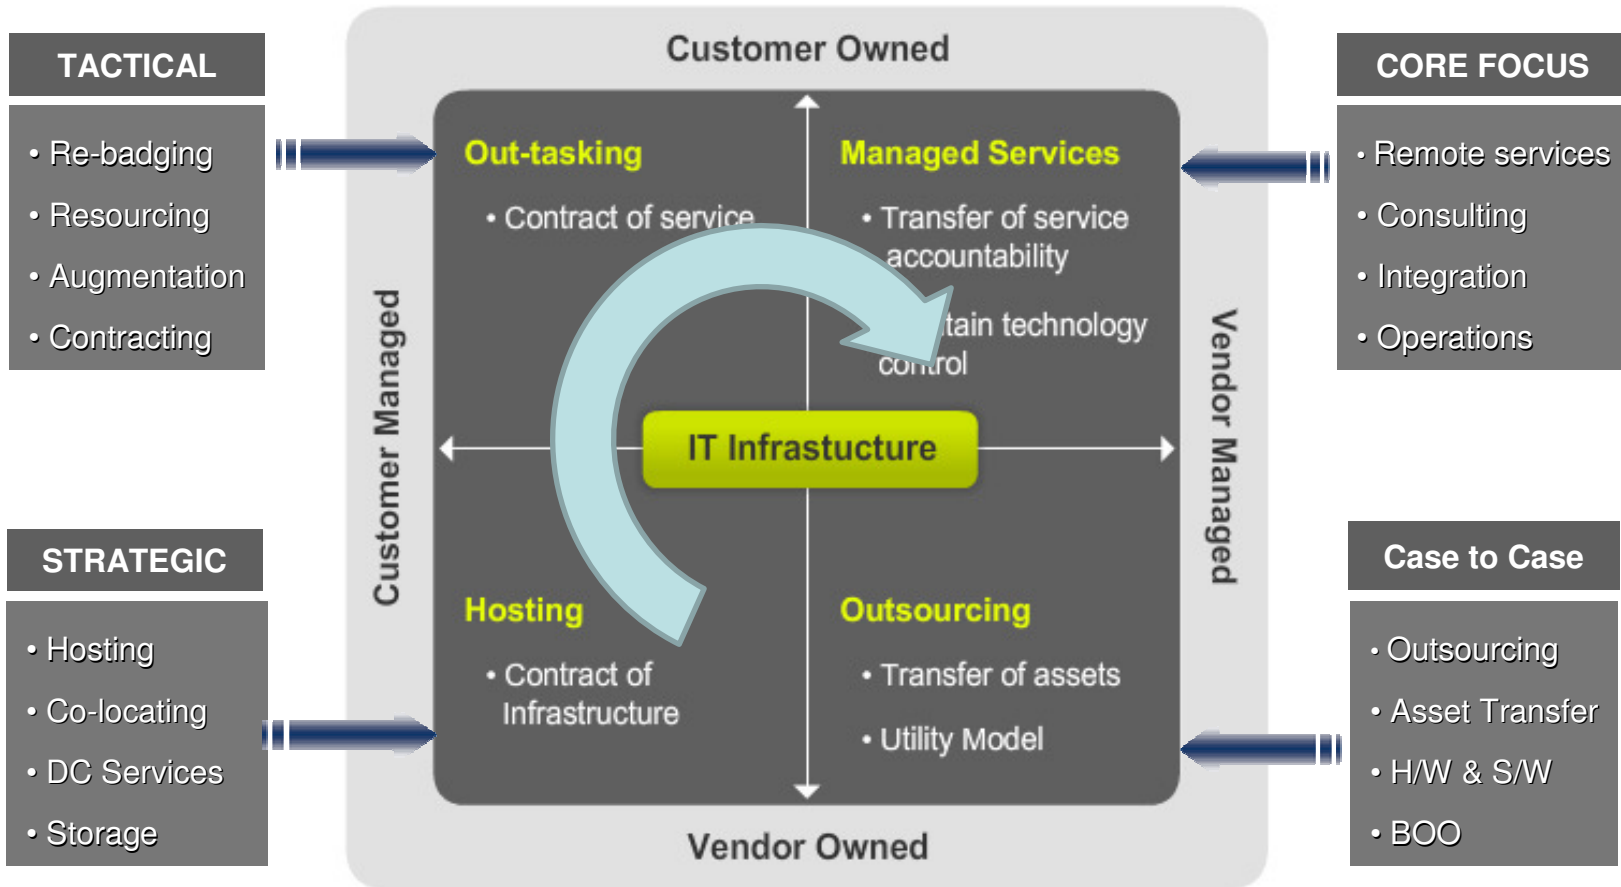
TACTICAL

• Re-badging
• Resourcing
• Augmentation
• Contracting

STRATEGIC

• Hosting
• Co-locating
• DC Services
• Storage

Customer Owned

Customer Managed

Out-tasking

• Contract of service

Managed Services

• Transfer of service accountability
• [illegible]tain technology co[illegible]rol

IT Infrastucture

Hosting

• Contract of Infrastructure

Outsourcing

• Transfer of assets
• Utility Model

Vendor Managed

Vendor Owned

CORE FOCUS

• Remote services
• Consulting
• Integration
• Operations

Case to Case

• Outsourcing
• Asset Transfer
• H/W & S/W
• BOO